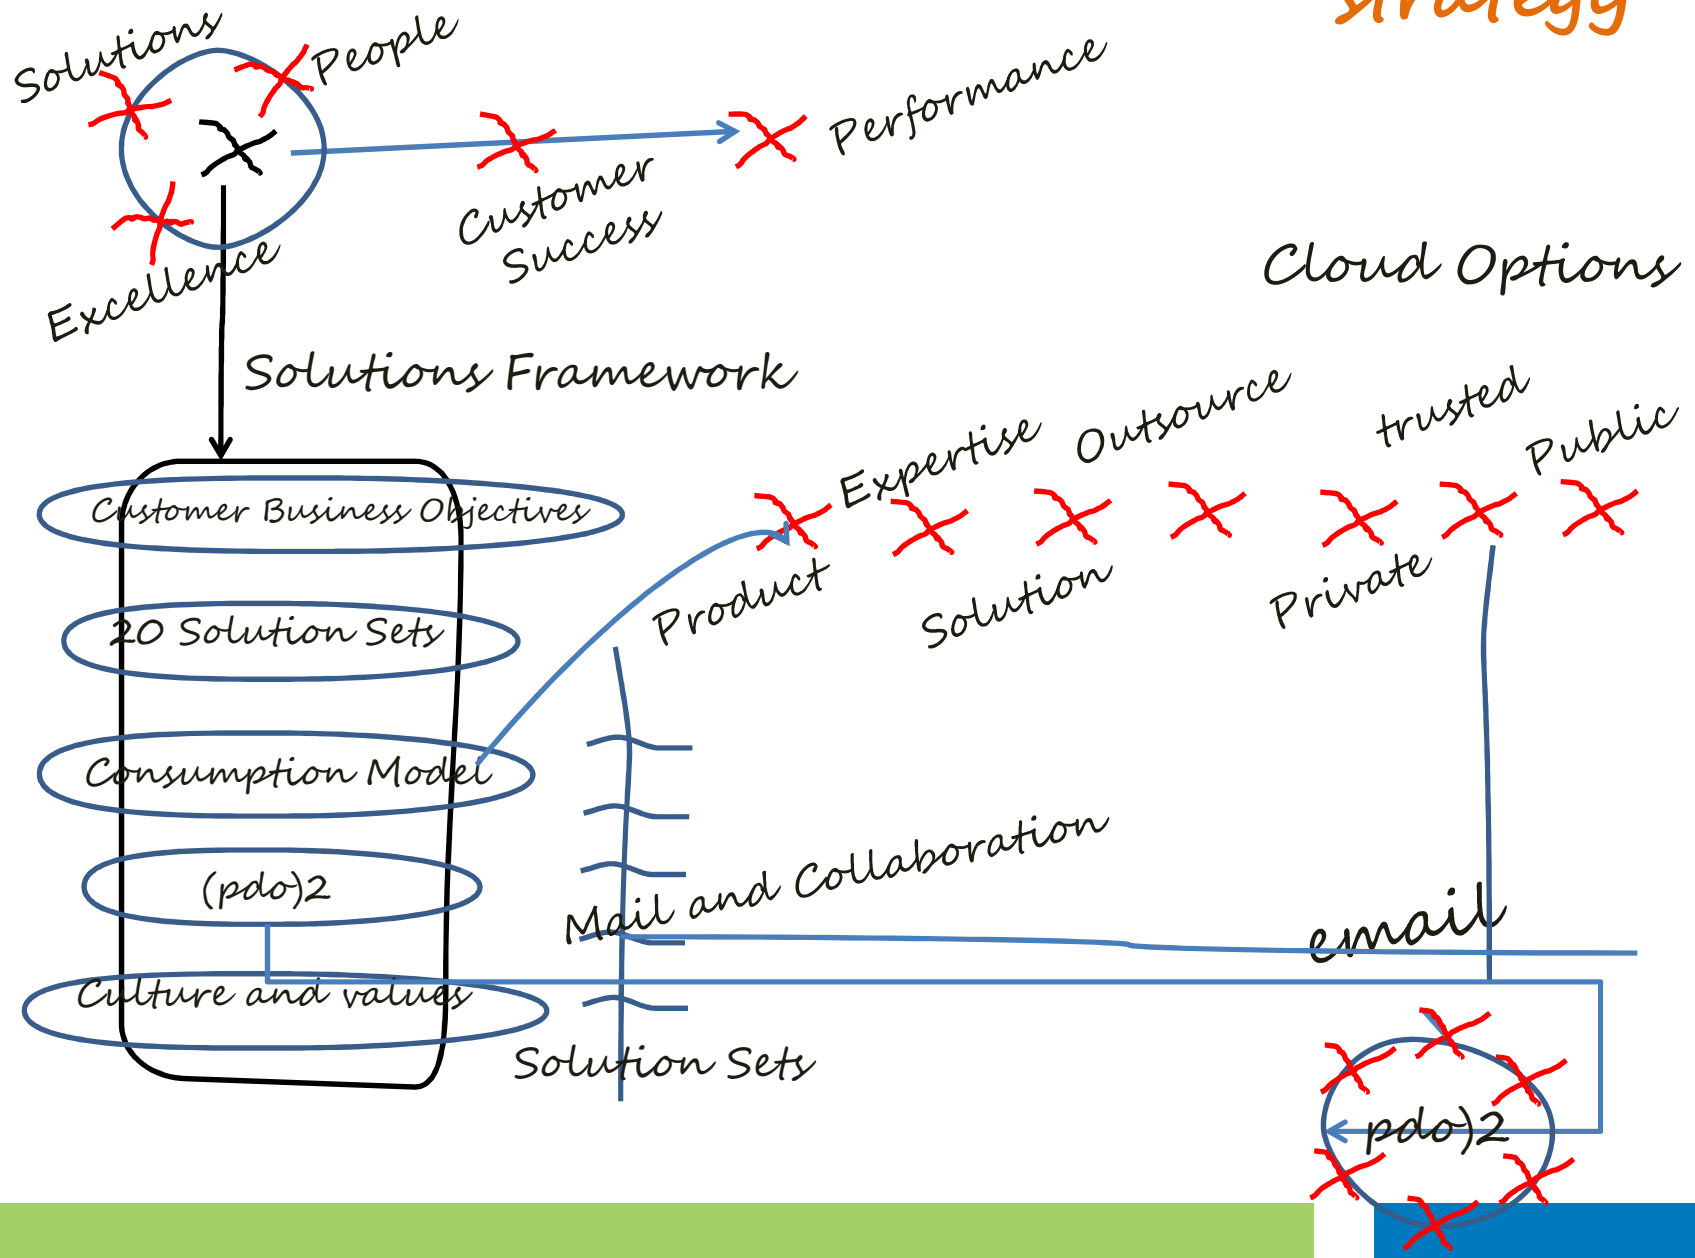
Strategy

Solutions

People

Excellence

Customer Success

Performance

Cloud Options

Solutions Framework

Customer Business Objectives

20 Solution Sets

Consumption Model

(pdo)2

Culture and values

Expertise

Outsource

trusted

Public

Product

Solution

Private

Mail and Collaboration

email

Solution Sets

pdo)2